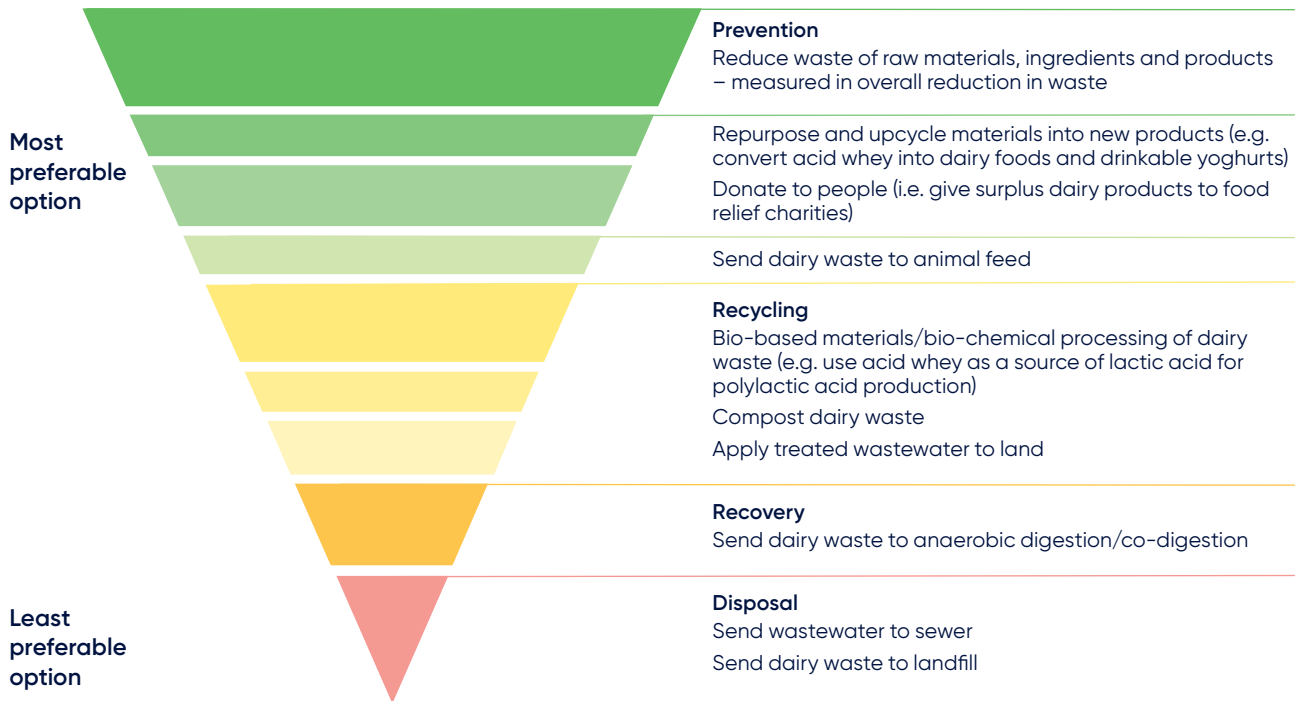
Most preferable option

Least preferable option

Prevention
Reduce waste of raw materials, ingredients and products – measured in overall reduction in waste

Repurpose and upcycle materials into new products (e.g. convert acid whey into dairy foods and drinkable yoghurts)

Donate to people (i.e. give surplus dairy products to food relief charities)

Send dairy waste to animal feed

Recycling
Bio-based materials/bio-chemical processing of dairy waste (e.g. use acid whey as a source of lactic acid for polylactic acid production)

Compost dairy waste

Apply treated wastewater to land

Recovery
Send dairy waste to anaerobic digestion/co-digestion

Disposal
Send wastewater to sewer

Send dairy waste to landfill